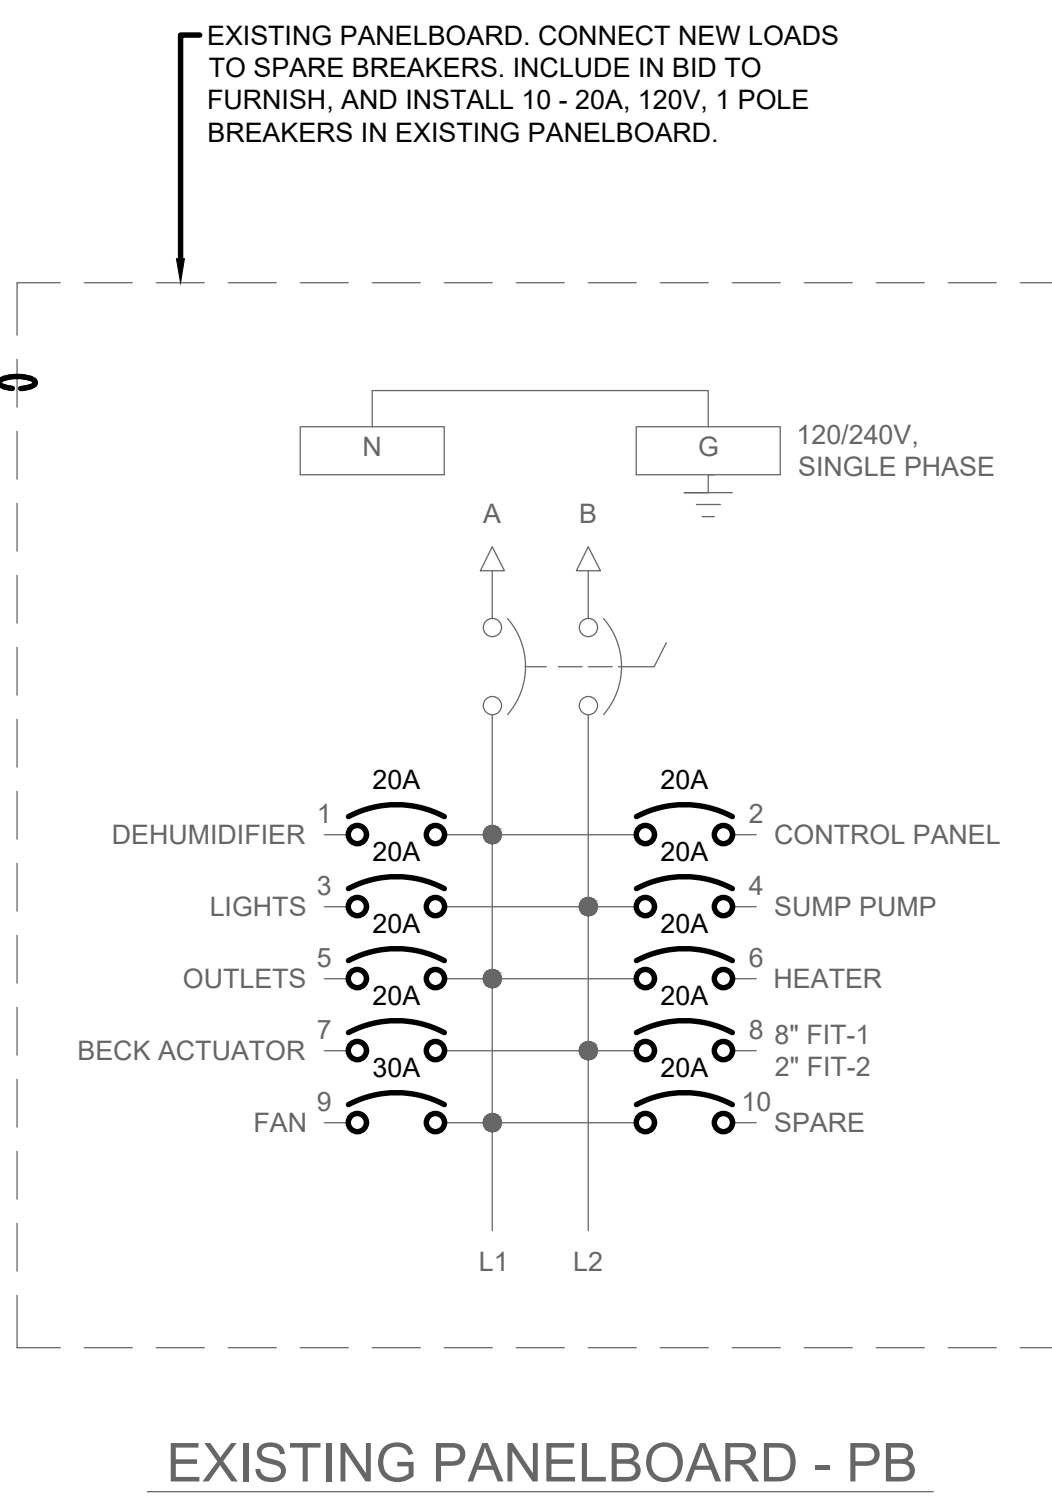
EXISTING PANELBOARD. CONNECT NEW LOADS TO SPARE BREAKERS. INCLUDE IN BID TO FURNISH, AND INSTALL 10 - 20A, 120V, 1 POLE BREAKERS IN EXISTING PANELBOARD.

N

G

120/240V,
SINGLE PHASE

A

B

20A

20A

DEHUMIDIFIER 1

20A

20A

2 CONTROL PANEL

LIGHTS 3

20A

20A

4 SUMP PUMP

OUTLETS 5

20A

20A

6 HEATER

BECK ACTUATOR 7

30A

20A

8 8" FIT-1
2" FIT-2

FAN 9

10 SPARE

L1

L2

EXISTING PANELBOARD - PB